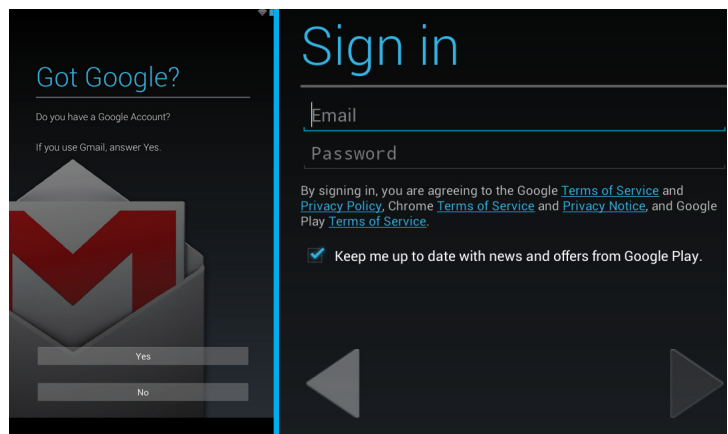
Got Google?

Do you have a Google Account?

If you use Gmail, answer Yes.

Yes

No

Sign in

Email

Password

By signing in, you are agreeing to the Google Terms of Service and Privacy Policy, Chrome Terms of Service and Privacy Notice, and Google Play Terms of Service.

Keep me up to date with news and offers from Google Play.